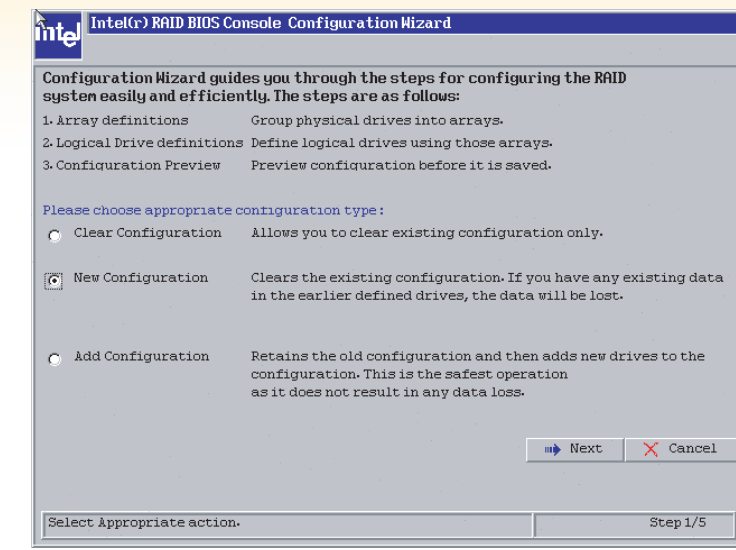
intel Intel(r) RAID BIOS Console Configuration Wizard

Configuration Wizard guides you through the steps for configuring the RAID system easily and efficiently. The steps are as follows:

| | |
|---|---|
| 1. Array definitions | Group physical drives into arrays. |
| 2. Logical Drive definitions | Define logical drives using those arrays. |
| 3. Configuration Preview | Preview configuration before it is saved. |

Please choose appropriate configuration type:

Clear Configuration — Allows you to clear existing configuration only.

New Configuration — Clears the existing configuration. If you have any existing data in the earlier defined drives, the data will be lost.

Add Configuration — Retains the old configuration and then adds new drives to the configuration. This is the safest operation as it does not result in any data loss.

Next Cancel

Select Appropriate action. Step 1/5